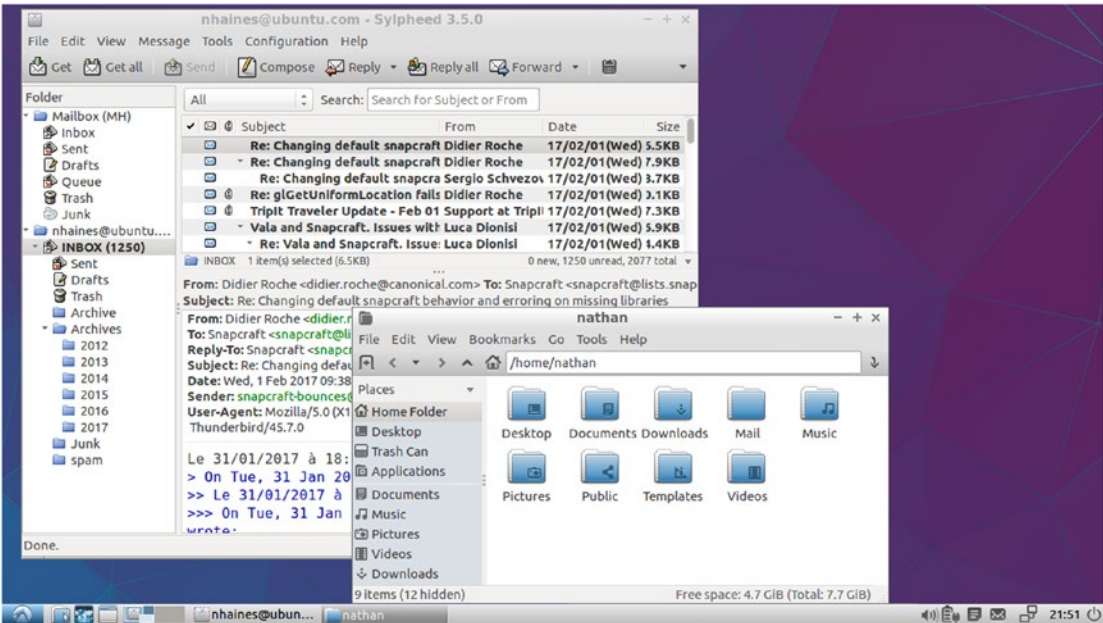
nhaines@ubuntu.com - Sylpheed 3.5.0

File Edit View Message Tools Configuration Help

Get Get all Send Compose Reply Reply all Forward

Folder

Mailbox (MH)
Inbox
Sent
Drafts
Queue
Trash
Junk
nhaines@ubuntu....
INBOX (1250)
Sent
Drafts
Trash
Archive
Archives
2012
2013
2014
2015
2016
2017
Junk
spam

All Search: Search for Subject or From

| Subject | From | Date | Size |
|---|---|---|---|
| Re: Changing default snapcraft | Didier Roche | 17/02/01(Wed) | 5.5KB |
| Re: Changing default snapcraft | Didier Roche | 17/02/01(Wed) | 7.9KB |
| Re: Changing default snapcra | Sergio Schvezov | 17/02/01(Wed) | 3.7KB |
| Re: glGetUniformLocation fails | Didier Roche | 17/02/01(Wed) | 0.1KB |
| TripIt Traveler Update - Feb 01 | Support at TripIt | 17/02/01(Wed) | 7.3KB |
| Vala and Snapcraft. Issues with | Luca Dionisi | 17/02/01(Wed) | 5.9KB |
| Re: Vala and Snapcraft. Issue | Luca Dionisi | 17/02/01(Wed) | 4.4KB |

INBOX 1 item(s) selected (6.5KB) 0 new, 1250 unread, 2077 total

From: Didier Roche <didier.roche@canonical.com> To: Snapcraft <snapcraft@lists.snap
Subject: Re: Changing default snapcraft behavior and erroring on missing libraries

From: Didier Roche <didier.r
To: Snapcraft <snapcraft@li
Reply-To: Snapcraft <snapc
Subject: Re: Changing defau
Date: Wed, 1 Feb 2017 09:38
Sender: snapcraft-bounces@
User-Agent: Mozilla/5.0 (X1
Thunderbird/45.7.0

Le 31/01/2017 à 18:
> On Tue, 31 Jan 20
>> Le 31/01/2017 à
>>> On Tue, 31 Jan
wrote:

Done.

nathan

File Edit View Bookmarks Go Tools Help

/home/nathan

Places
Home Folder
Desktop
Trash Can
Applications
Documents
Music
Pictures
Videos
Downloads

Desktop Documents Downloads Mail Music
Pictures Public Templates Videos

9 items (12 hidden) Free space: 4.7 GiB (Total: 7.7 GiB)

nhaines@ubun... nathan 21:51